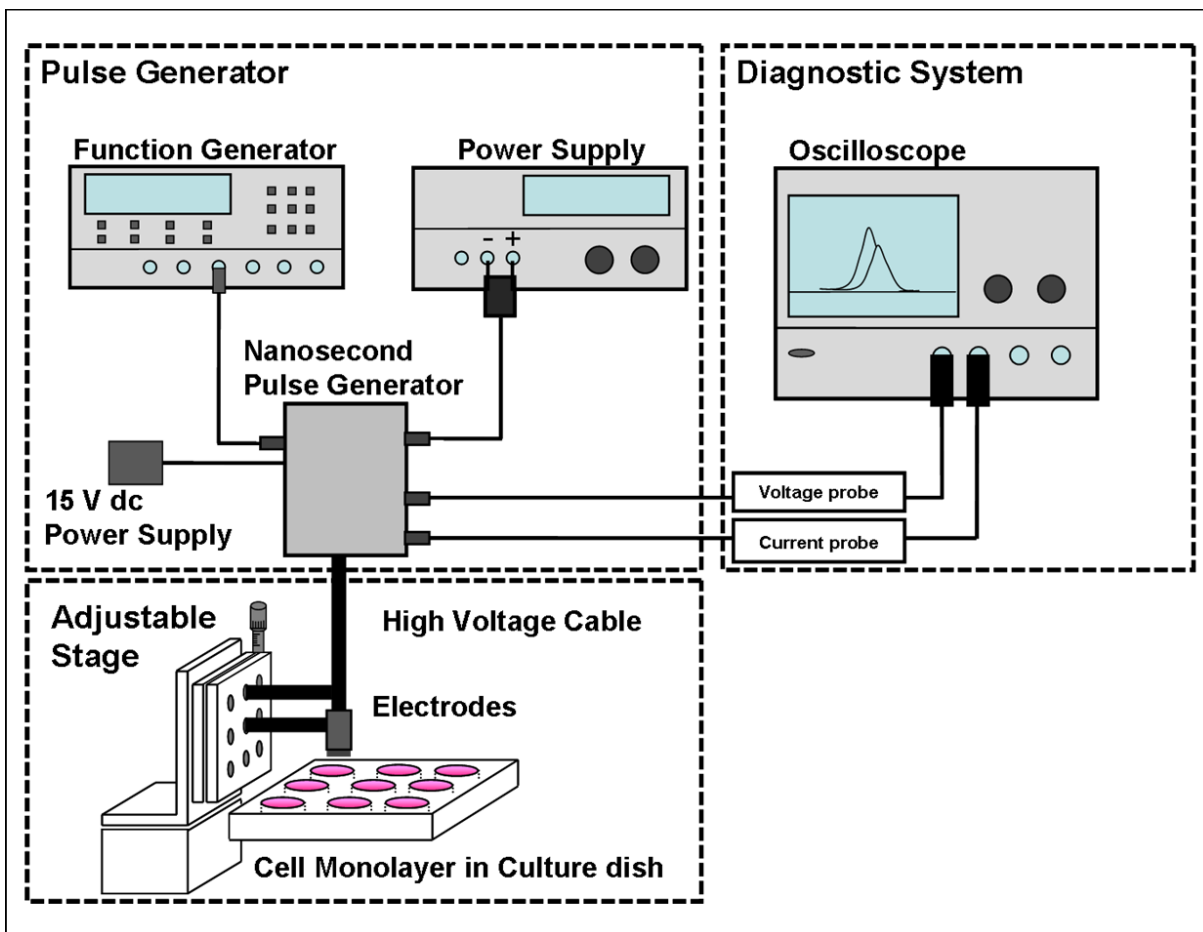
Pulse Generator

Function Generator

Power Supply

- +

Nanosecond Pulse Generator

15 V dc Power Supply

Diagnostic System

Oscilloscope

Voltage probe

Current probe

Adjustable Stage

High Voltage Cable

Electrodes

Cell Monolayer in Culture dish